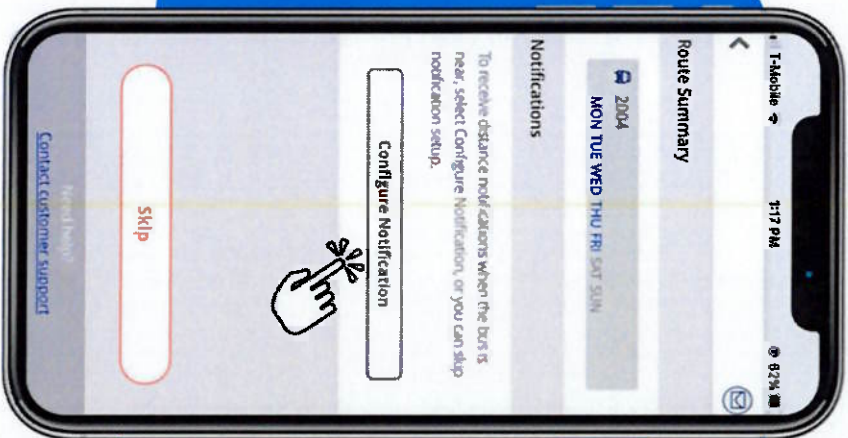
T-Mobile 1:17 PM 82%

Route Summary

2004

MON TUE WED THU FRI SAT SUN

Notifications

To receive distance notifications when the bus is near, select Configure Notification, or you can skip notification setup.

Configure Notification

Skip

Need help?

Contact customer support